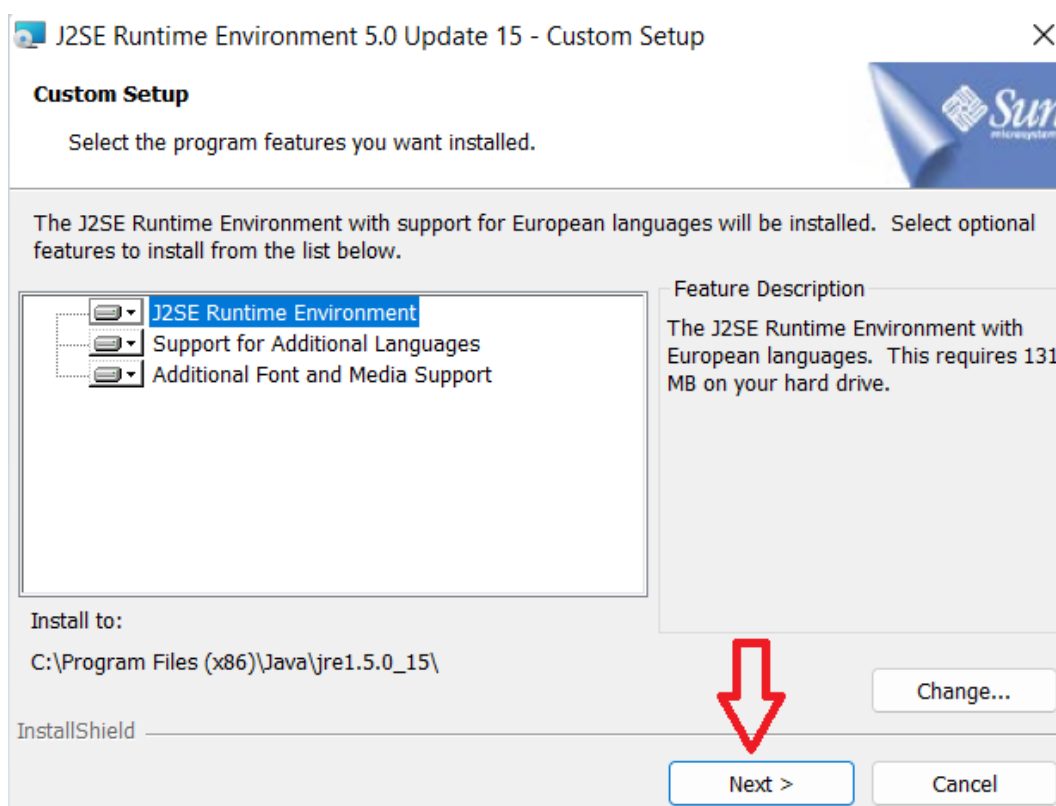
J2SE Runtime Environment 5.0 Update 15 - Custom Setup

Custom Setup

Select the program features you want installed.

Sun microsystems

The J2SE Runtime Environment with support for European languages will be installed. Select optional features to install from the list below.

J2SE Runtime Environment
Support for Additional Languages
Additional Font and Media Support

Feature Description

The J2SE Runtime Environment with European languages. This requires 131 MB on your hard drive.

Install to:

C:\Program Files (x86)\Java\jre1.5.0_15\

Change...

InstallShield

Next >

Cancel